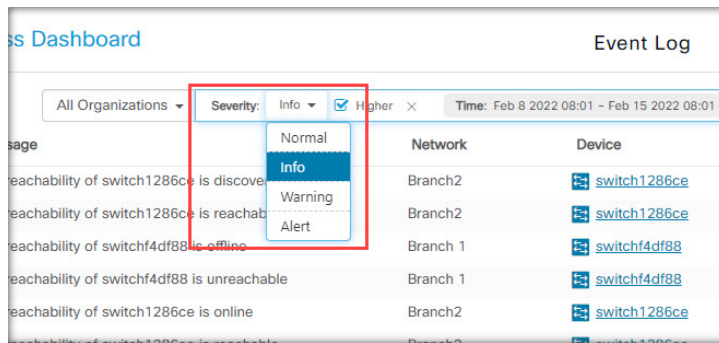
ss Dashboard

Event Log

All Organizations

Severity: Info

Higher ×

Time: Feb 8 2022 08:01 – Feb 15 2022 08:01

Normal
Info
Warning
Alert

| sage | Network | Device |
|---|---|---|
| reachability of switch1286ce is discover | Branch2 | switch1286ce |
| reachability of switch1286ce is reachab | Branch2 | switch1286ce |
| reachability of switchf4df88 is offline | Branch 1 | switchf4df88 |
| reachability of switchf4df88 is unreachable | Branch 1 | switchf4df88 |
| reachability of switch1286ce is online | Branch2 | switch1286ce |
| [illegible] | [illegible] | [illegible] |